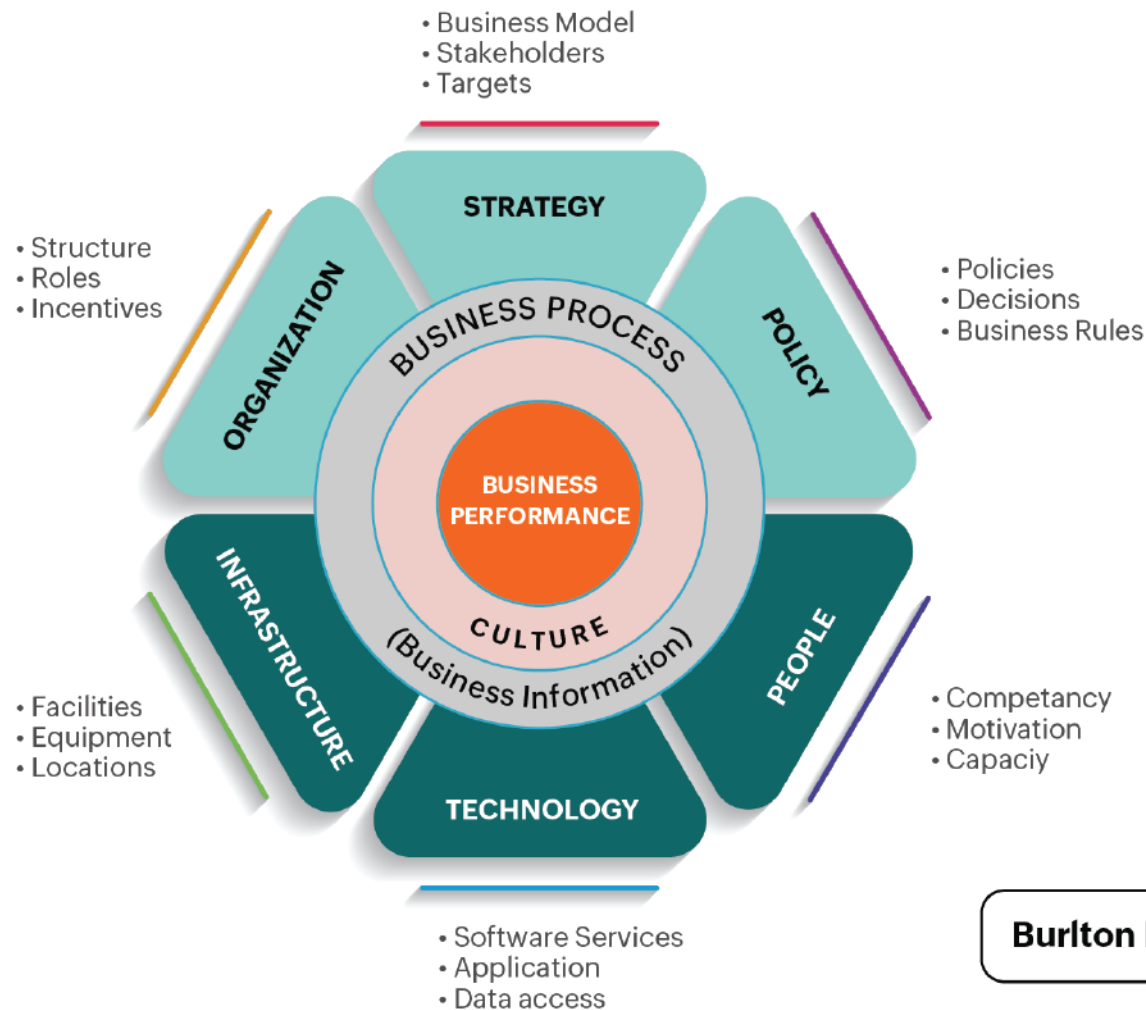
• Business Model
• Stakeholders
• Targets

STRATEGY

• Structure
• Roles
• Incentives

ORGANIZATION

• Policies
• Decisions
• Business Rules

POLICY

BUSINESS PROCESS

BUSINESS PERFORMANCE

CULTURE

(Business Information)

INFRASTRUCTURE

• Facilities
• Equipment
• Locations

PEOPLE

• Competancy
• Motivation
• Capaciy

TECHNOLOGY

• Software Services
• Application
• Data access

Burlton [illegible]